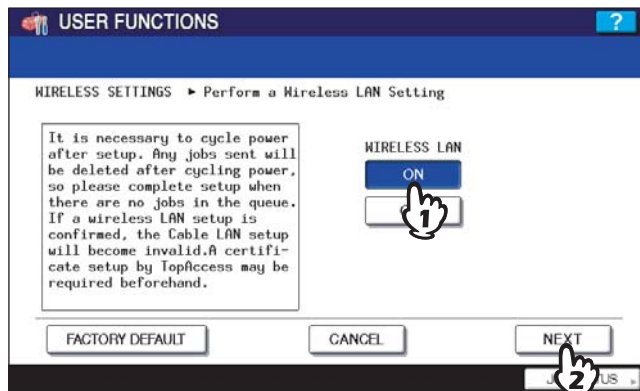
USER FUNCTIONS

?

WIRELESS SETTINGS ► Perform a Wireless LAN Setting

It is necessary to cycle power after setup. Any jobs sent will be deleted after cycling power, so please complete setup when there are no jobs in the queue. If a wireless LAN setup is confirmed, the Cable LAN setup will become invalid.A certificate setup by TopAccess may be required beforehand.

WIRELESS LAN

ON

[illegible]

1

FACTORY DEFAULT

CANCEL

NEXT

2

J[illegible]US